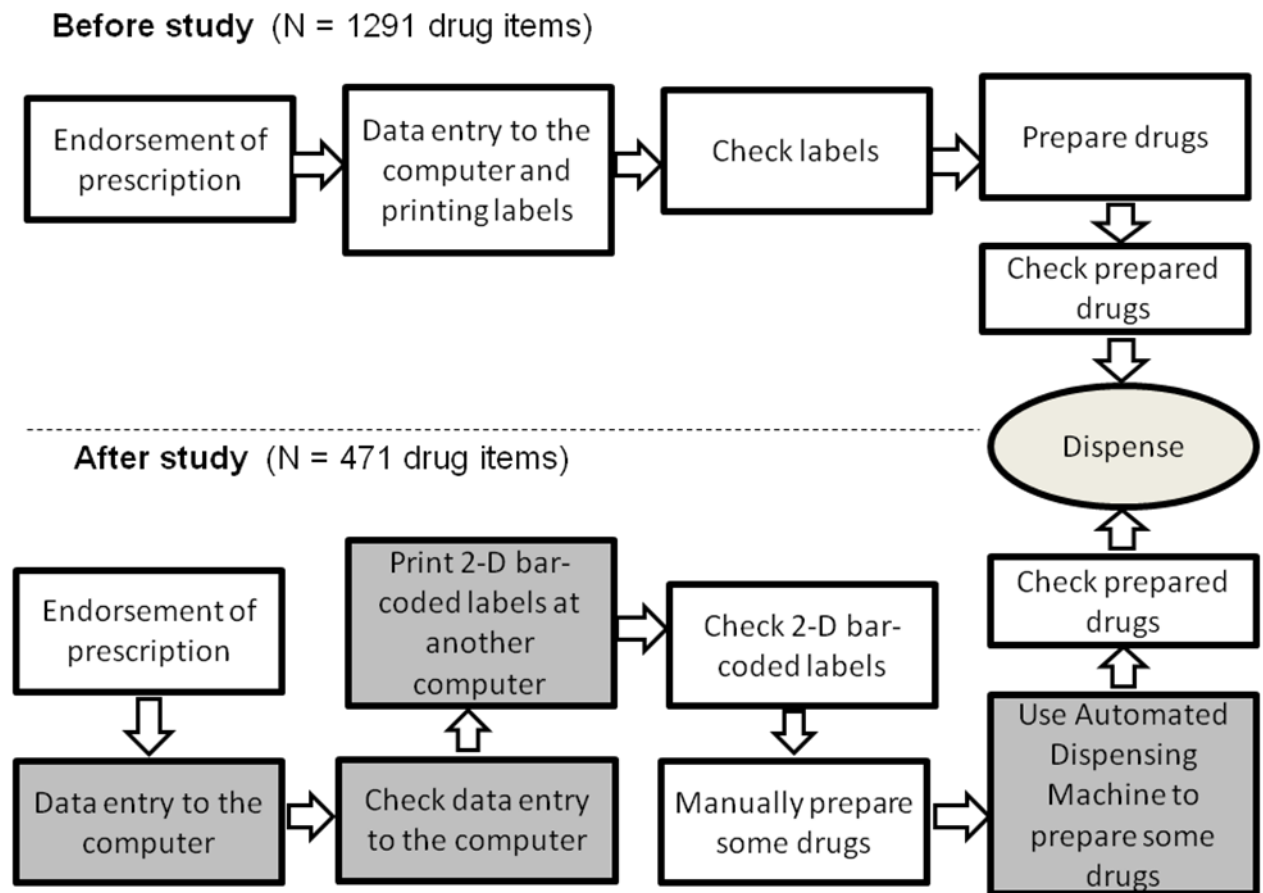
**Before study** (N = 1291 drug items)

Endorsement of prescription

Data entry to the computer and printing labels

Check labels

Prepare drugs

Check prepared drugs

Dispense

**After study** (N = 471 drug items)

Endorsement of prescription

Data entry to the computer

Check data entry to the computer

Print 2-D bar-coded labels at another computer

Check 2-D bar-coded labels

Manually prepare some drugs

Use Automated Dispensing Machine to prepare some drugs

Check prepared drugs